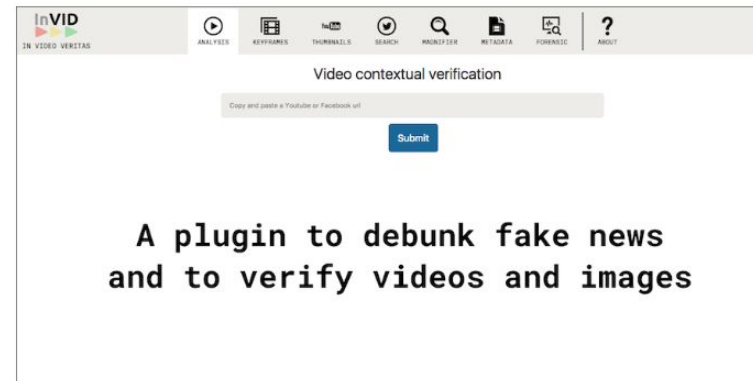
InVID
IN VIDEO VERITAS

ANALYSIS KEYFRAMES You Tube THUMBNAILS SEARCH MAGNIFIER METADATA FORENSIC ? ABOUT

Video contextual verification

Copy and paste a Youtube or Facebook url

Submit

A plugin to debunk fake news and to verify videos and images